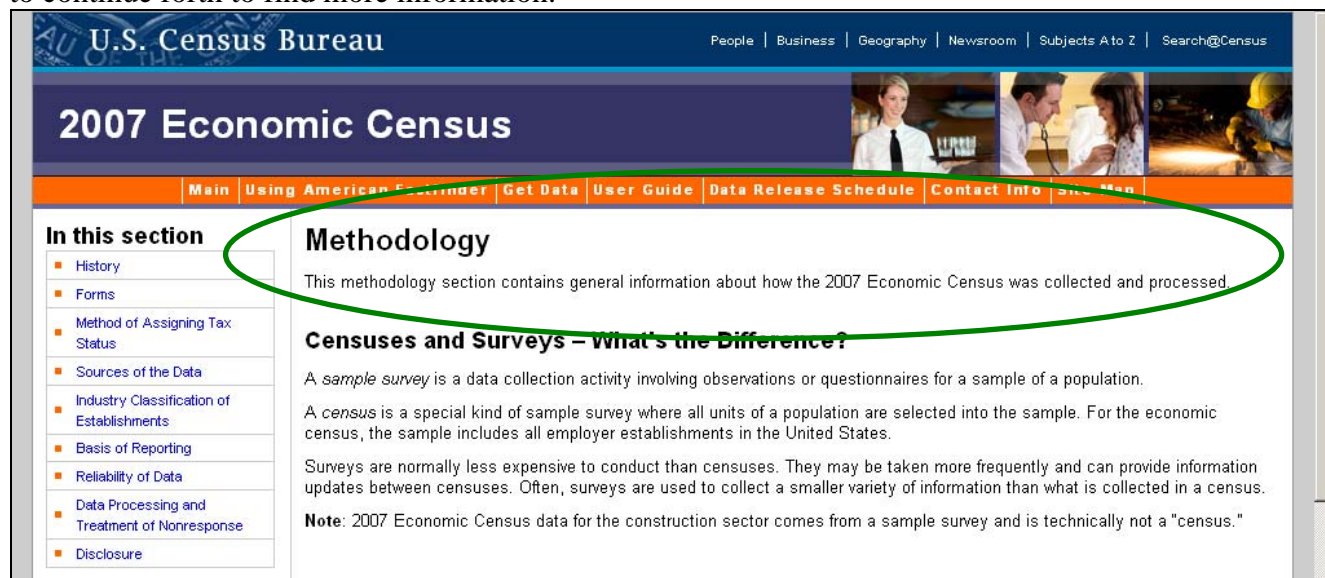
to continue forth to find more information.

U.S. Census Bureau

People | Business | Geography | Newsroom | Subjects A to Z | Search@Census

2007 Economic Census

Main | Using American F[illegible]inder | Get Data | User Guide | Data Release Schedule | Contact Info | Si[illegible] Map

In this section
- History
- Forms
- Method of Assigning Tax Status
- Sources of the Data
- Industry Classification of Establishments
- Basis of Reporting
- Reliability of Data
- Data Processing and Treatment of Nonresponse
- Disclosure

Methodology

This methodology section contains general information about how the 2007 Economic Census was collected and processed.

Censuses and Surveys – What's the Difference?

A *sample survey* is a data collection activity involving observations or questionnaires for a sample of a population.

A *census* is a special kind of sample survey where all units of a population are selected into the sample. For the economic census, the sample includes all employer establishments in the United States.

Surveys are normally less expensive to conduct than censuses. They may be taken more frequently and can provide information updates between censuses. Often, surveys are used to collect a smaller variety of information than what is collected in a census.

**Note**: 2007 Economic Census data for the construction sector comes from a sample survey and is technically not a "census."